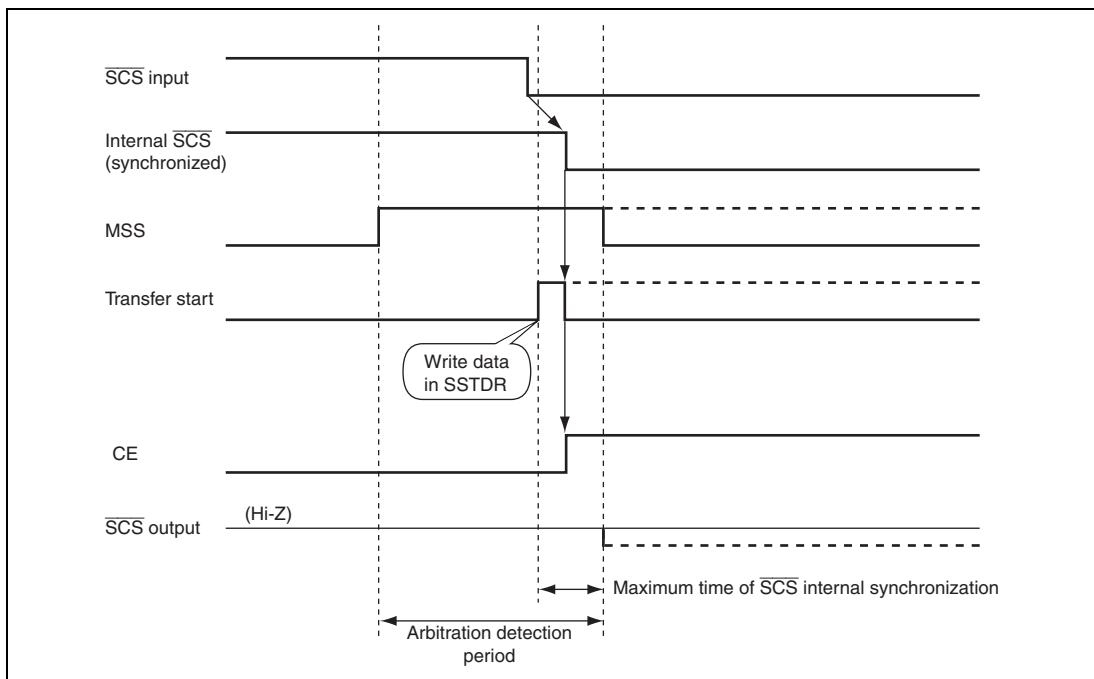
$\overline{SCS}$ input

Internal $\overline{SCS}$ (synchronized)

MSS

Transfer start

Write data in SSTDR

CE

$\overline{SCS}$ output

(Hi-Z)

Maximum time of $\overline{SCS}$ internal synchronization

Arbitration detection period